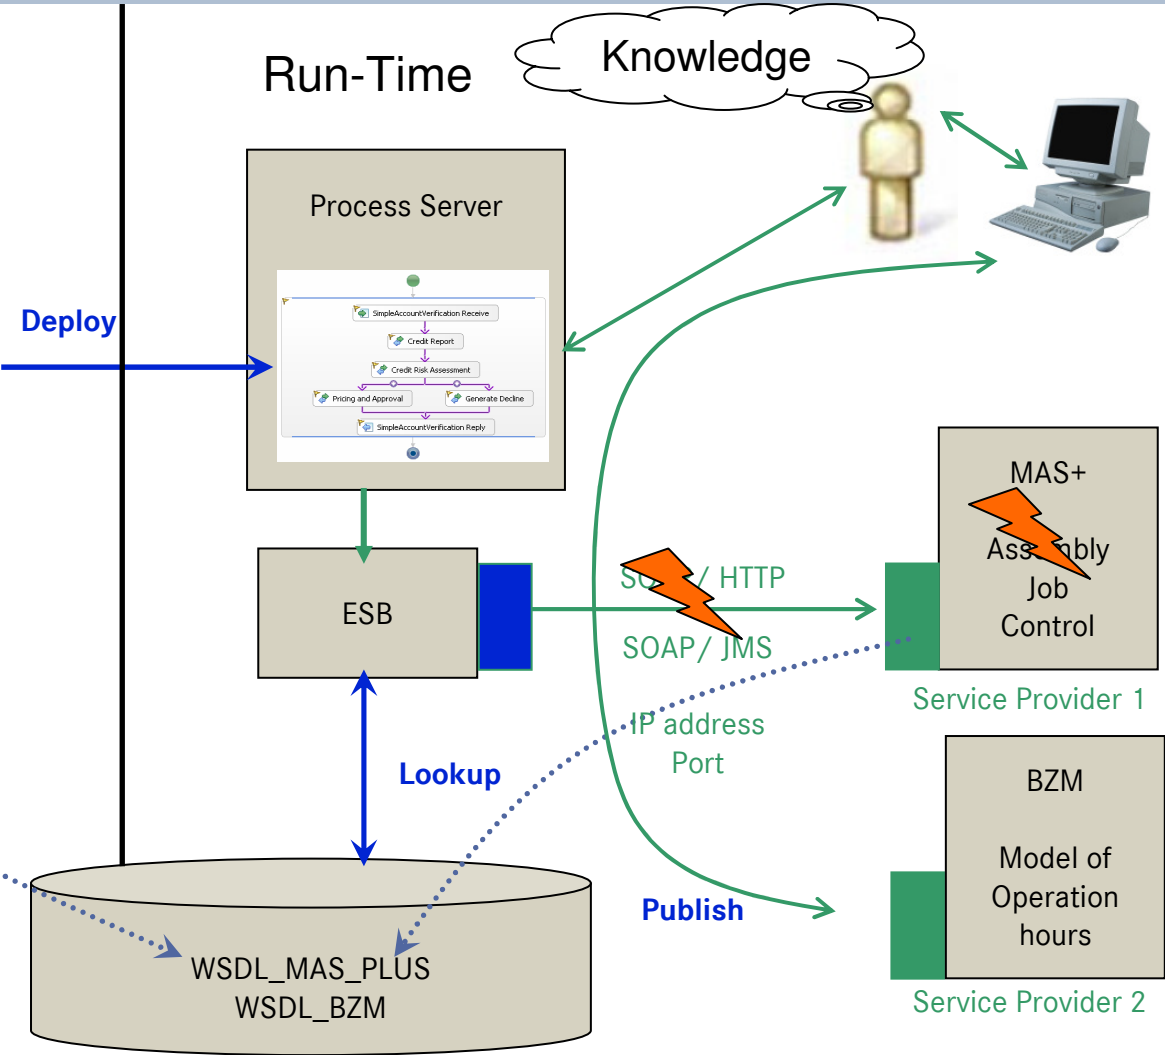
Run-Time

Knowledge

Process Server

SimpleAccountVerification Receive

Credit Report

Credit Risk Assessment

Pricing and Approval

Generate Decline

SimpleAccountVerification Reply

Deploy

ESB

SO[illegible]/ HTTP

SOAP/ JMS

IP address
Port

MAS+

Ass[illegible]bly
Job
Control

Service Provider 1

Lookup

BZM

Model of
Operation
hours

Service Provider 2

Publish

WSDL_MAS_PLUS
WSDL_BZM